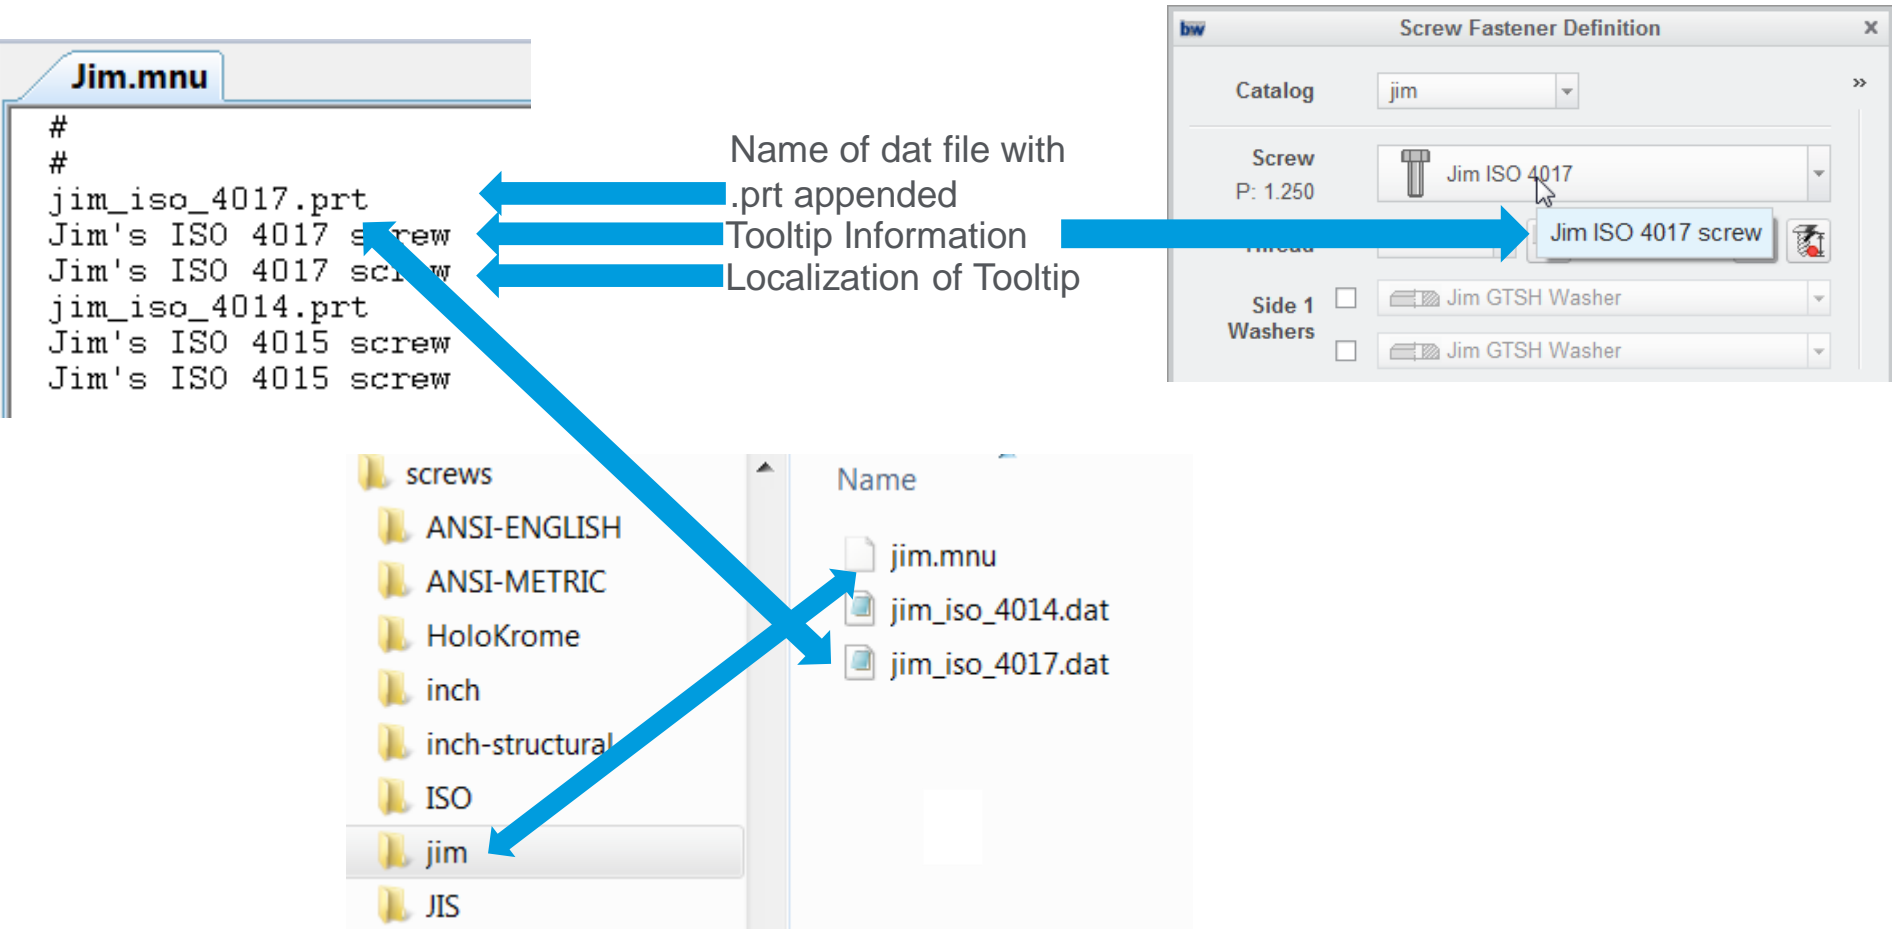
Jim.mnu

#
#
jim_iso_4017.prt
Jim's ISO 4017 s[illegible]rew
Jim's ISO 4017 sc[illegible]w
jim_iso_4014.prt
Jim's ISO 4015 screw
Jim's ISO 4015 screw

Name of dat file with .prt appended
Tooltip Information
Localization of Tooltip

Screw Fastener Definition

Catalog jim

Screw
P: 1.250
Jim ISO 4017
Jim ISO 4017 screw

Side 1 Washers
Jim GTSH Washer
Jim GTSH Washer

screws
ANSI-ENGLISH
ANSI-METRIC
HoloKrome
inch
inch-structural
ISO
jim
JIS

Name
jim.mnu
jim_iso_4014.dat
jim_iso_4017.dat